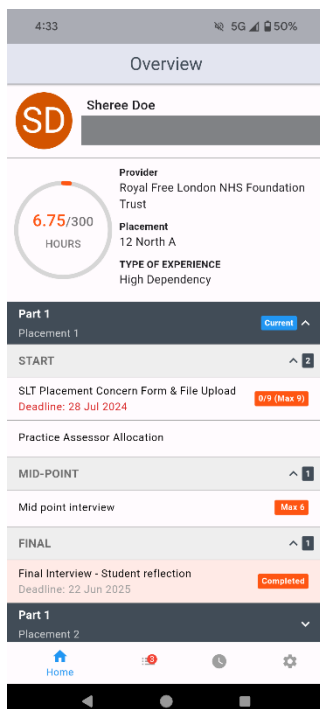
4:33 5G 50%

Overview

SD

Sheree Doe

6.75/300
HOURS

Provider
Royal Free London NHS Foundation Trust

Placement
12 North A

TYPE OF EXPERIENCE
High Dependency

Part 1
Placement 1
Current

START
2

SLT Placement Concern Form & File Upload
Deadline: 28 Jul 2024
0/9 (Max 9)

Practice Assessor Allocation

MID-POINT
1

Mid point interview
Max 6

FINAL
1

Final Interview - Student reflection
Deadline: 22 Jun 2025
Completed

Part 1
Placement 2

Home
3